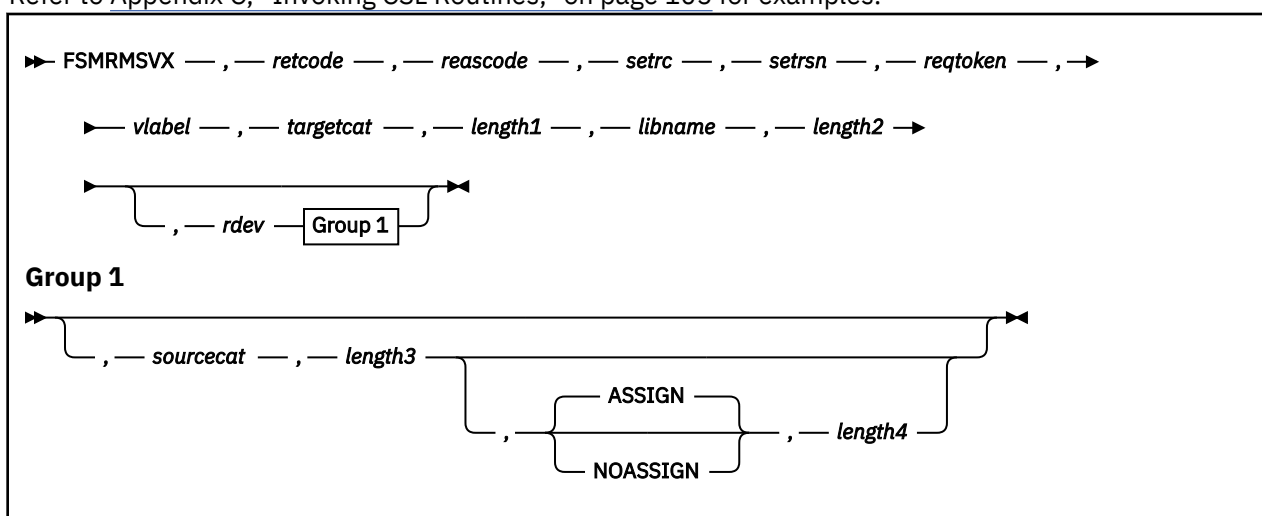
Refer to Appendix C, "Invoking CSL Routines," on page 103 for examples.

FSMRMSVX , retcode , reascode , setrc , setrsn , reqtoken ,

vlabel , targetcat , length1 , libname , length2

, rdev Group 1

Group 1

, sourcecat , length3

, ASSIGN , length4

NOASSIGN